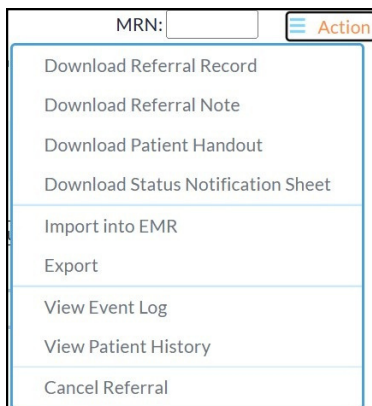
MRN:

Action

Download Referral Record

Download Referral Note

Download Patient Handout

Download Status Notification Sheet

Import into EMR

Export

View Event Log

View Patient History

Cancel Referral